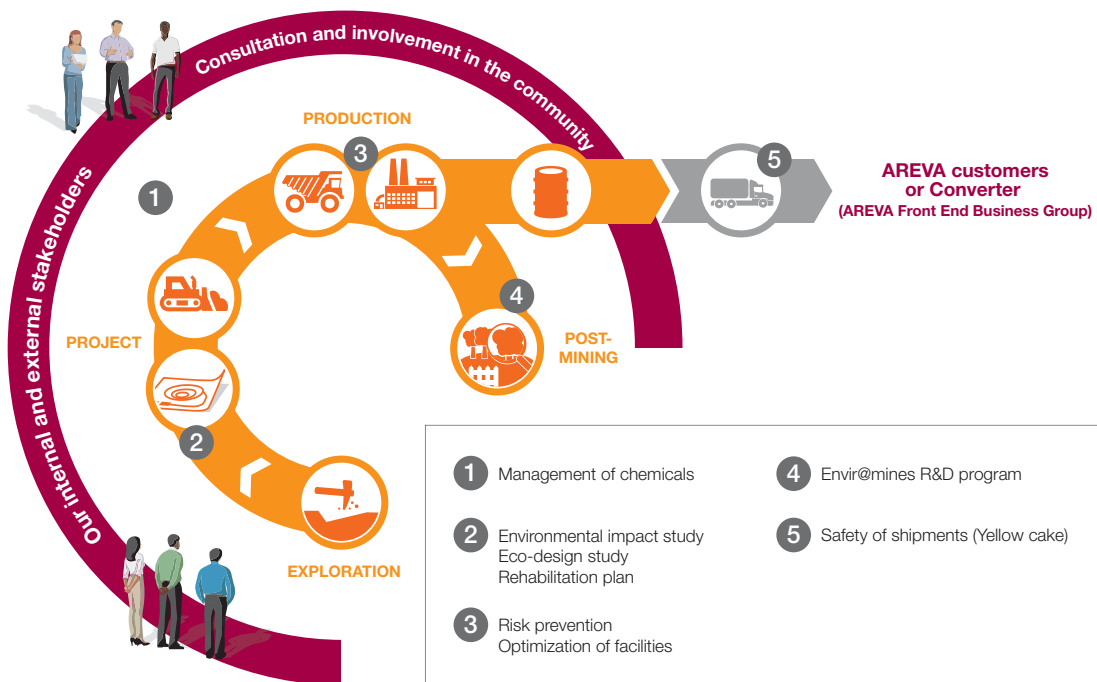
Consultation and involvement in the community

Our internal and external stakeholders

1

PRODUCTION

3

5

AREVA customers or Converter
(AREVA Front End Business Group)

4

PROJECT

POST-MINING

2

EXPLORATION

1 Management of chemicals

2 Environmental impact study
Eco-design study
Rehabilitation plan

3 Risk prevention
Optimization of facilities

4 Envir@mines R&D program

5 Safety of shipments (Yellow cake)